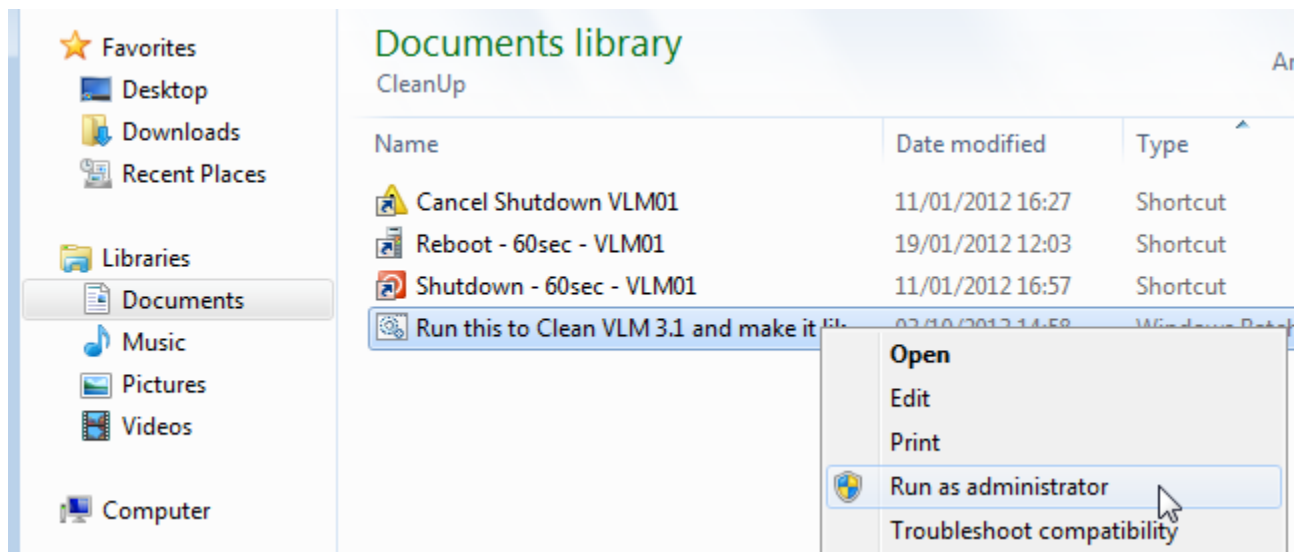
Favorites
Desktop
Downloads
Recent Places

Libraries
Documents
Music
Pictures
Videos

Computer

Documents library
CleanUp

Ar

| Name | Date modified | Type |
|---|---|---|
| Cancel Shutdown VLM01 | 11/01/2012 16:27 | Shortcut |
| Reboot - 60sec - VLM01 | 19/01/2012 12:03 | Shortcut |
| Shutdown - 60sec - VLM01 | 11/01/2012 16:57 | Shortcut |
| Run this to Clean VLM 3.1 and make it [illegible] | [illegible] | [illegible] |

Open
Edit
Print
Run as administrator
Troubleshoot compatibility